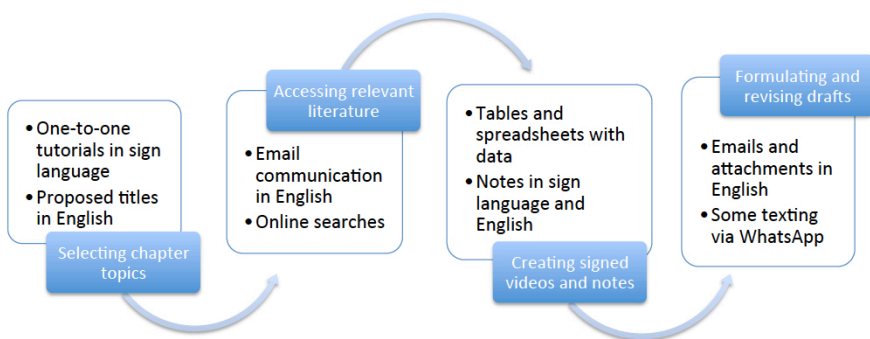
- One-to-one tutorials in sign language
- Proposed titles in English

Selecting chapter topics

Accessing relevant literature

- Email communication in English
- Online searches

- Tables and spreadsheets with data
- Notes in sign language and English

Creating signed videos and notes

Formulating and revising drafts

- Emails and attachments in English
- Some texting via WhatsApp